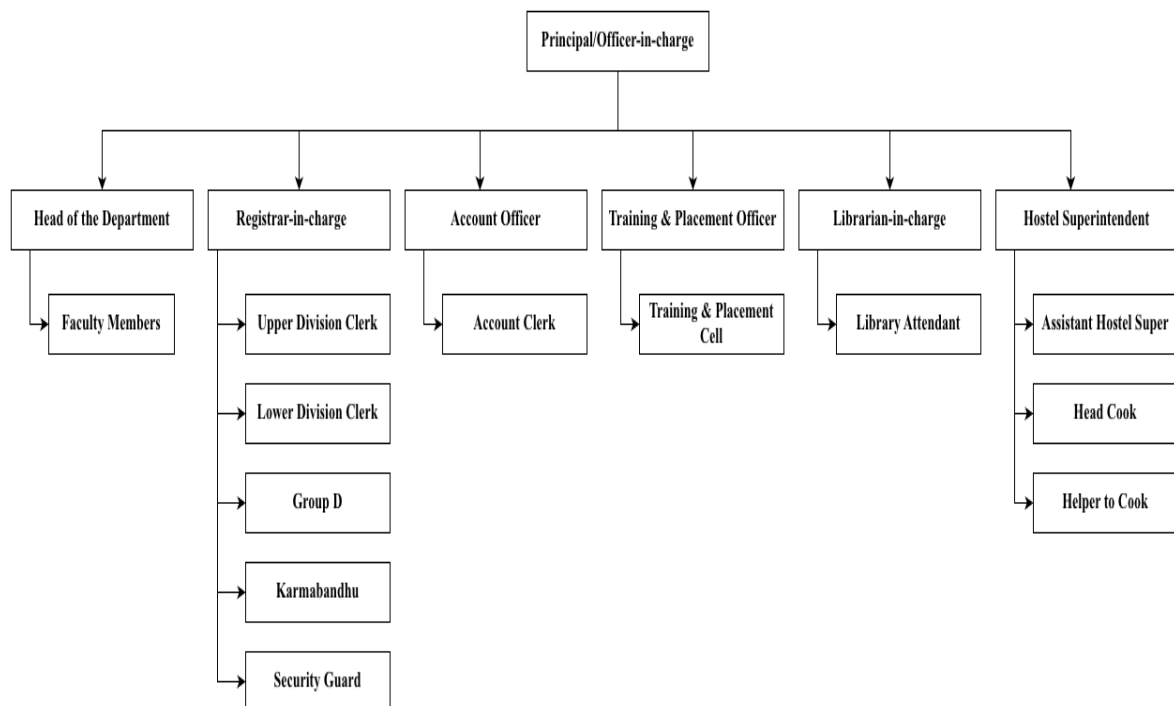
Principal/Officer-in-charge

Head of the Department

Faculty Members

Registrar-in-charge

Upper Division Clerk

Lower Division Clerk

Group D

Karmabandhu

Security Guard

Account Officer

Account Clerk

Training & Placement Officer

Training & Placement Cell

Librarian-in-charge

Library Attendant

Hostel Superintendent

Assistant Hostel Super

Head Cook

Helper to Cook